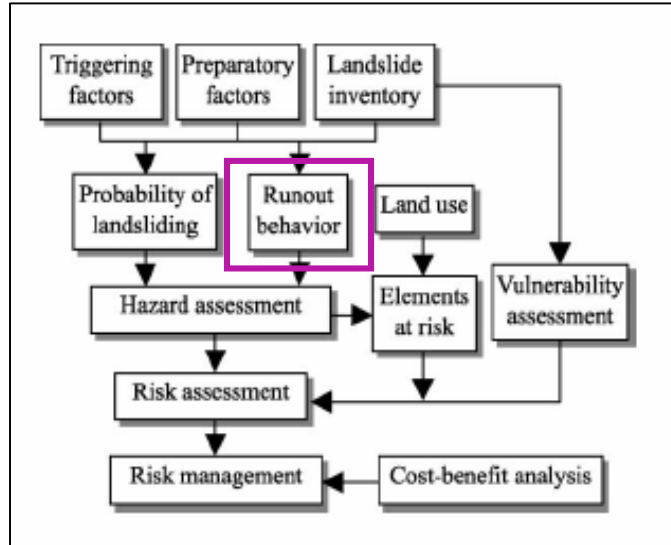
Triggering factors

Preparatory factors

Landslide inventory

Probability of landsliding

Runout behavior

Land use

Vulnerability assessment

Hazard assessment

Elements at risk

Risk assessment

Risk management

Cost-benefit analysis